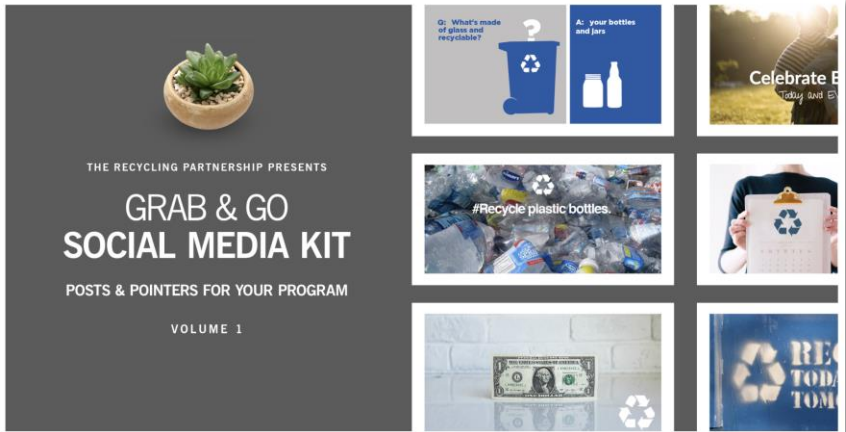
THE RECYCLING PARTNERSHIP PRESENTS

GRAB & GO
SOCIAL MEDIA KIT

POSTS & POINTERS FOR YOUR PROGRAM

VOLUME 1

Q: What's made of glass and recyclable?

?

A: your bottles and jars

Celebrate E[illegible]
Today and E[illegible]

#Recycle plastic bottles.

REC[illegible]
TODA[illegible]
TOMO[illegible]